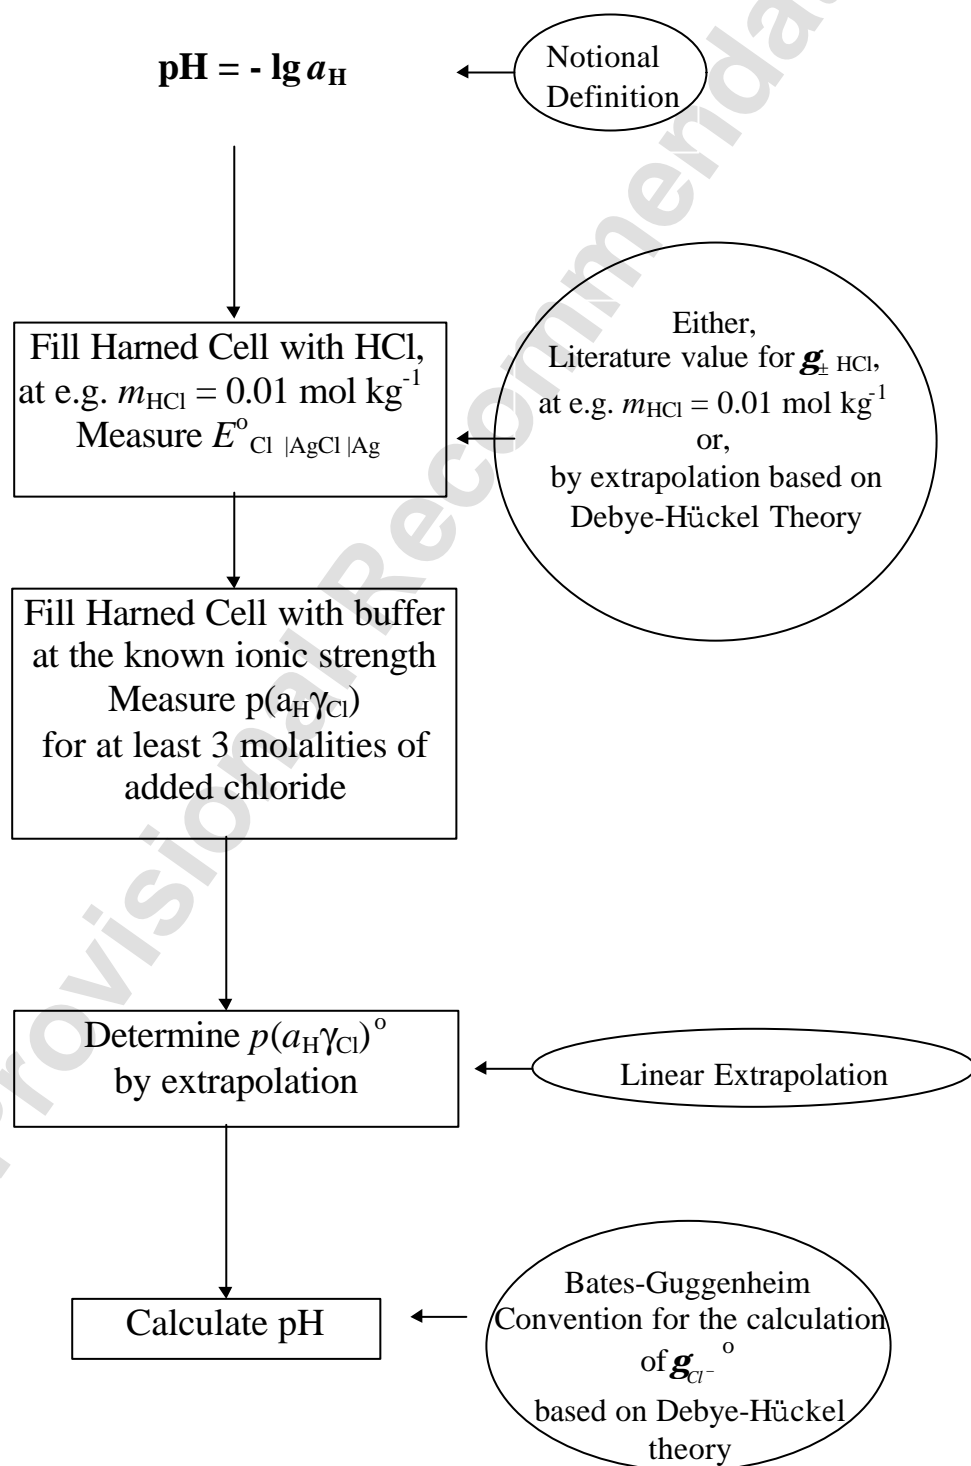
**pH = - lg $a_H$**

Notional Definition

Fill Harned Cell with HCl, at e.g. $m_{HCl} = 0.01$ mol kg$^{-1}$ Measure $E^o_{Cl\ |AgCl\ |Ag}$

Either, Literature value for $\boldsymbol{g}_{\pm\ HCl}$, at e.g. $m_{HCl} = 0.01$ mol kg$^{-1}$ or, by extrapolation based on Debye-Hückel Theory

Fill Harned Cell with buffer at the known ionic strength Measure p($a_H\gamma_{Cl}$) for at least 3 molalities of added chloride

Determine $p(a_H\gamma_{Cl})^o$ by extrapolation

Linear Extrapolation

Calculate pH

Bates-Guggenheim Convention for the calculation of $\boldsymbol{g}_{Cl^-}^{\ o}$ based on Debye-Hückel theory

Provisional Recommendations